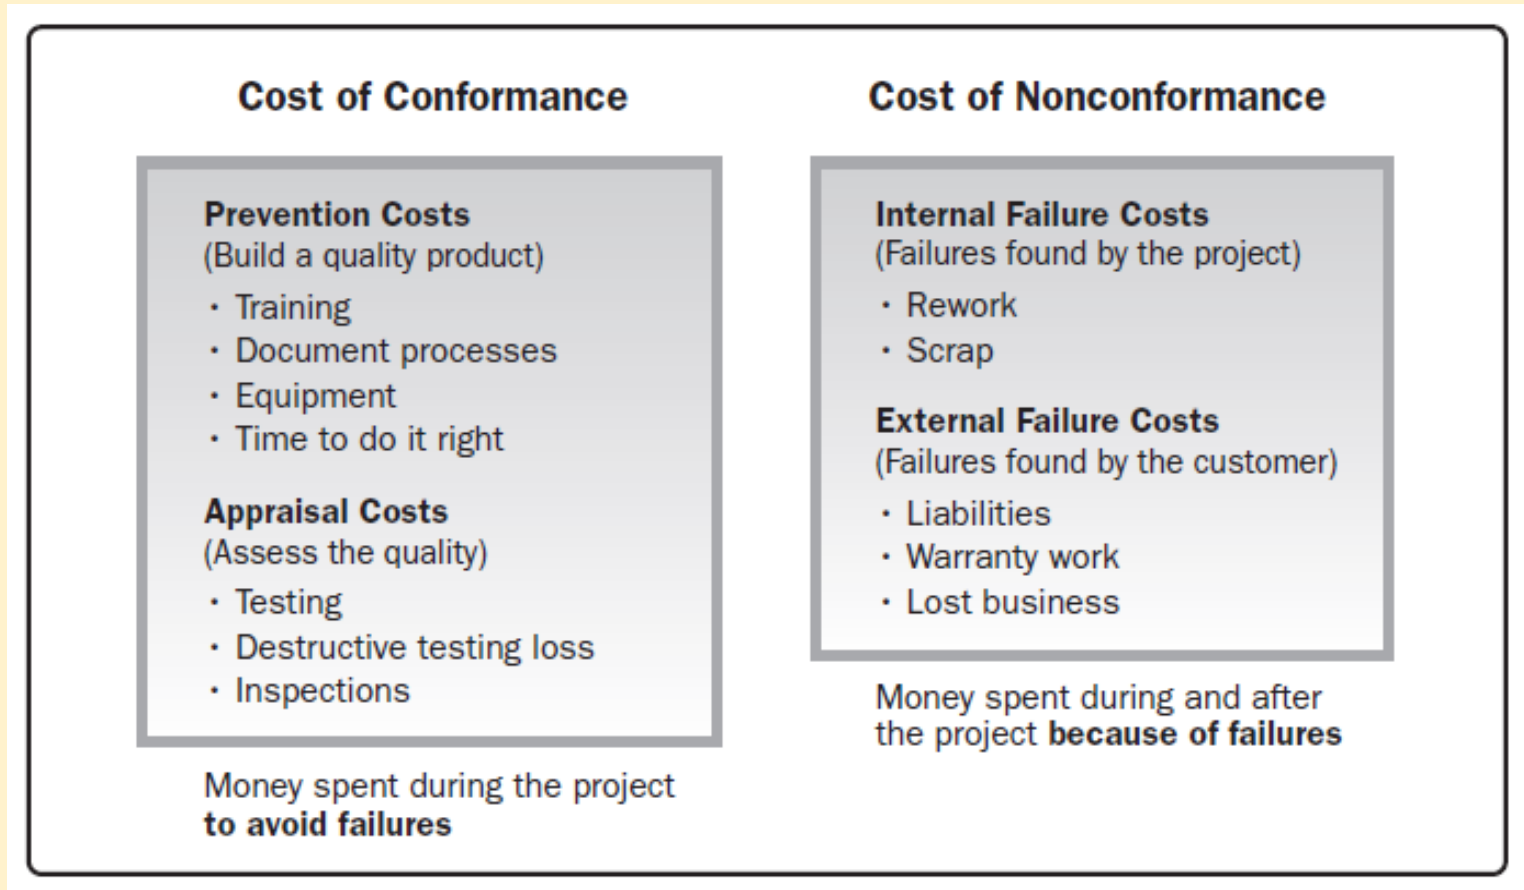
Cost of Conformance

Prevention Costs
(Build a quality product)
• Training
• Document processes
• Equipment
• Time to do it right

Appraisal Costs
(Assess the quality)
• Testing
• Destructive testing loss
• Inspections

Money spent during the project **to avoid failures**

Cost of Nonconformance

Internal Failure Costs
(Failures found by the project)
• Rework
• Scrap

External Failure Costs
(Failures found by the customer)
• Liabilities
• Warranty work
• Lost business

Money spent during and after the project **because of failures**